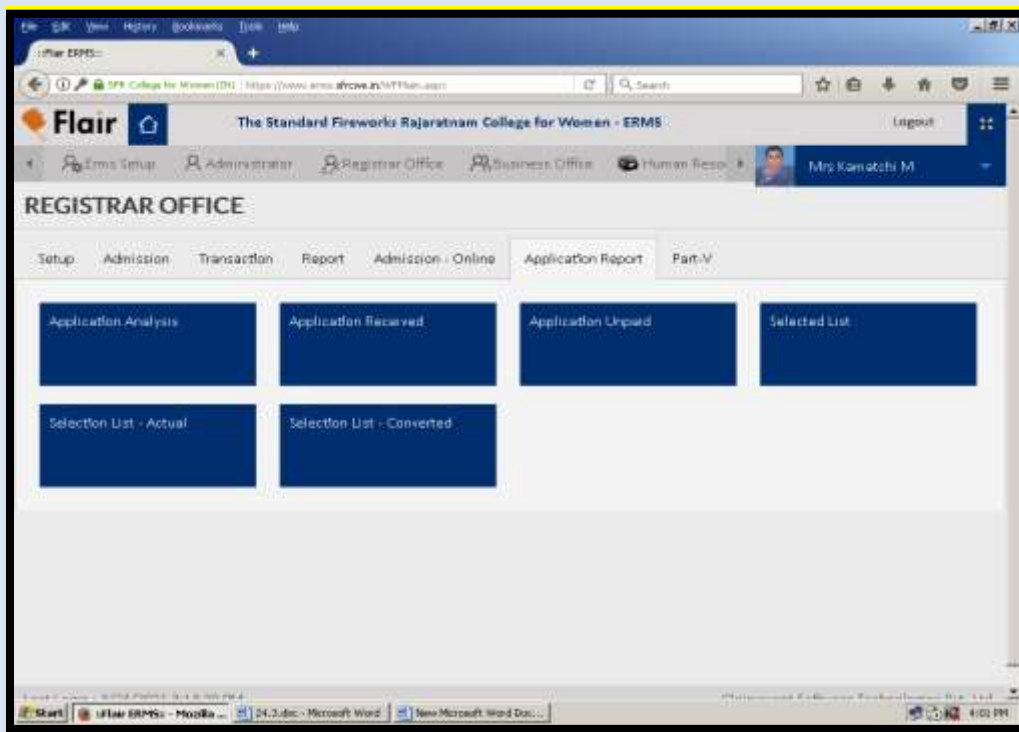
File Edit View History Bookmarks Tools Help

::Flair ERMS::

SFR College for Women (IN) | https://www.erms.sfrcwe.in/WFFlair.aspx

Search

Flair

The Standard Fireworks Rajaratnam College for Women - ERMS

Logout

Erms Setup Administrator Registrar Office Business Office Human Reso

Mrs Kamatchi M

REGISTRAR OFFICE

Setup Admission Transaction Report Admission - Online Application Report Part-V

Application Analysis

Application Received

Application Unpaid

Selected List

Selection List - Actual

Selection List - Converted

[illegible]

Start ::Flair ERMS:: - Mozilla ... 24.3.doc - Microsoft Word New Microsoft Word Doc...

4:01 PM